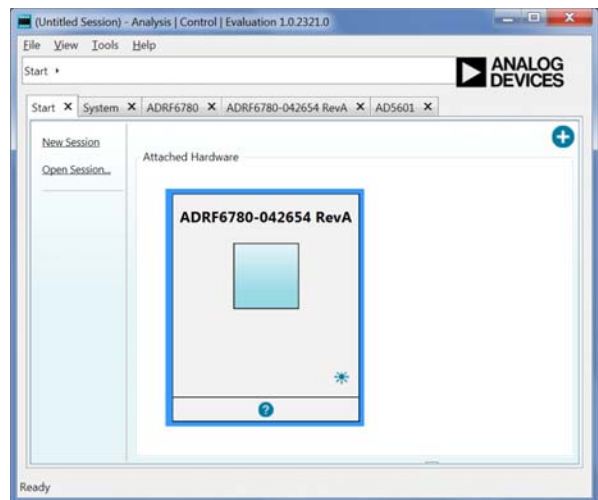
(Untitled Session) - Analysis | Control | Evaluation 1.0.2321.0

File View Tools Help

Start ▸

ANALOG DEVICES

Start ✕ System ✕ ADRF6780 ✕ ADRF6780-042654 RevA ✕ AD5601 ✕

New Session

Open Session...

Attached Hardware

ADRF6780-042654 RevA

Ready